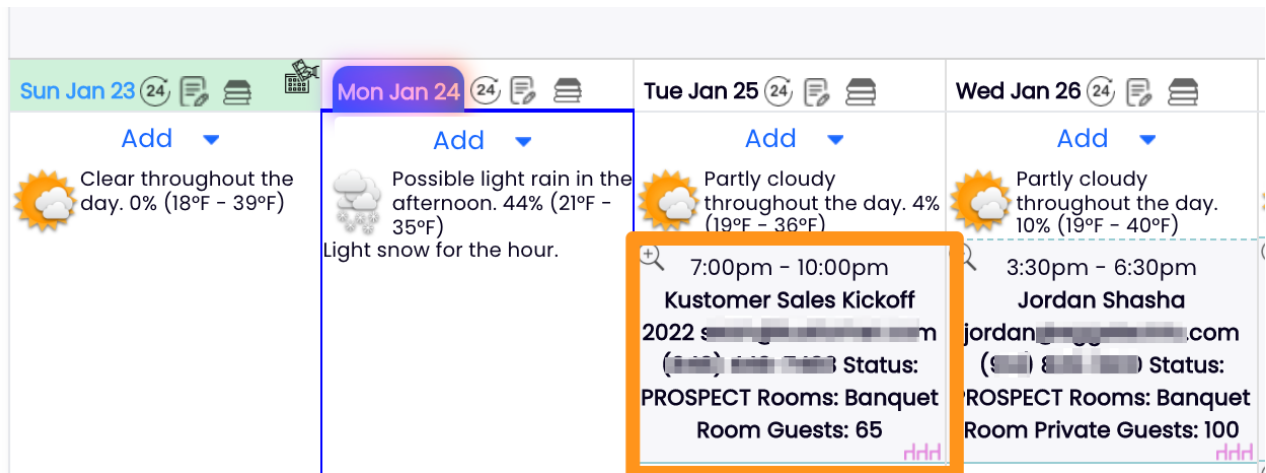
Sun Jan 23 24

Add

Clear throughout the day. 0% (18°F - 39°F)

Mon Jan 24 24

Add

Possible light rain in the afternoon. 44% (21°F - 35°F)
Light snow for the hour.

Tue Jan 25 24

Add

Partly cloudy throughout the day. 4% (19°F - 36°F)

7:00pm - 10:00pm
Kustomer Sales Kickoff 2022 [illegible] ([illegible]) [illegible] Status: PROSPECT Rooms: Banquet Room Guests: 65

Wed Jan 26 24

Add

Partly cloudy throughout the day. 10% (19°F - 40°F)

3:30pm - 6:30pm
Jordan Shasha jordan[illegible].com ([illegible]) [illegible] Status: PROSPECT Rooms: Banquet Room Private Guests: 100